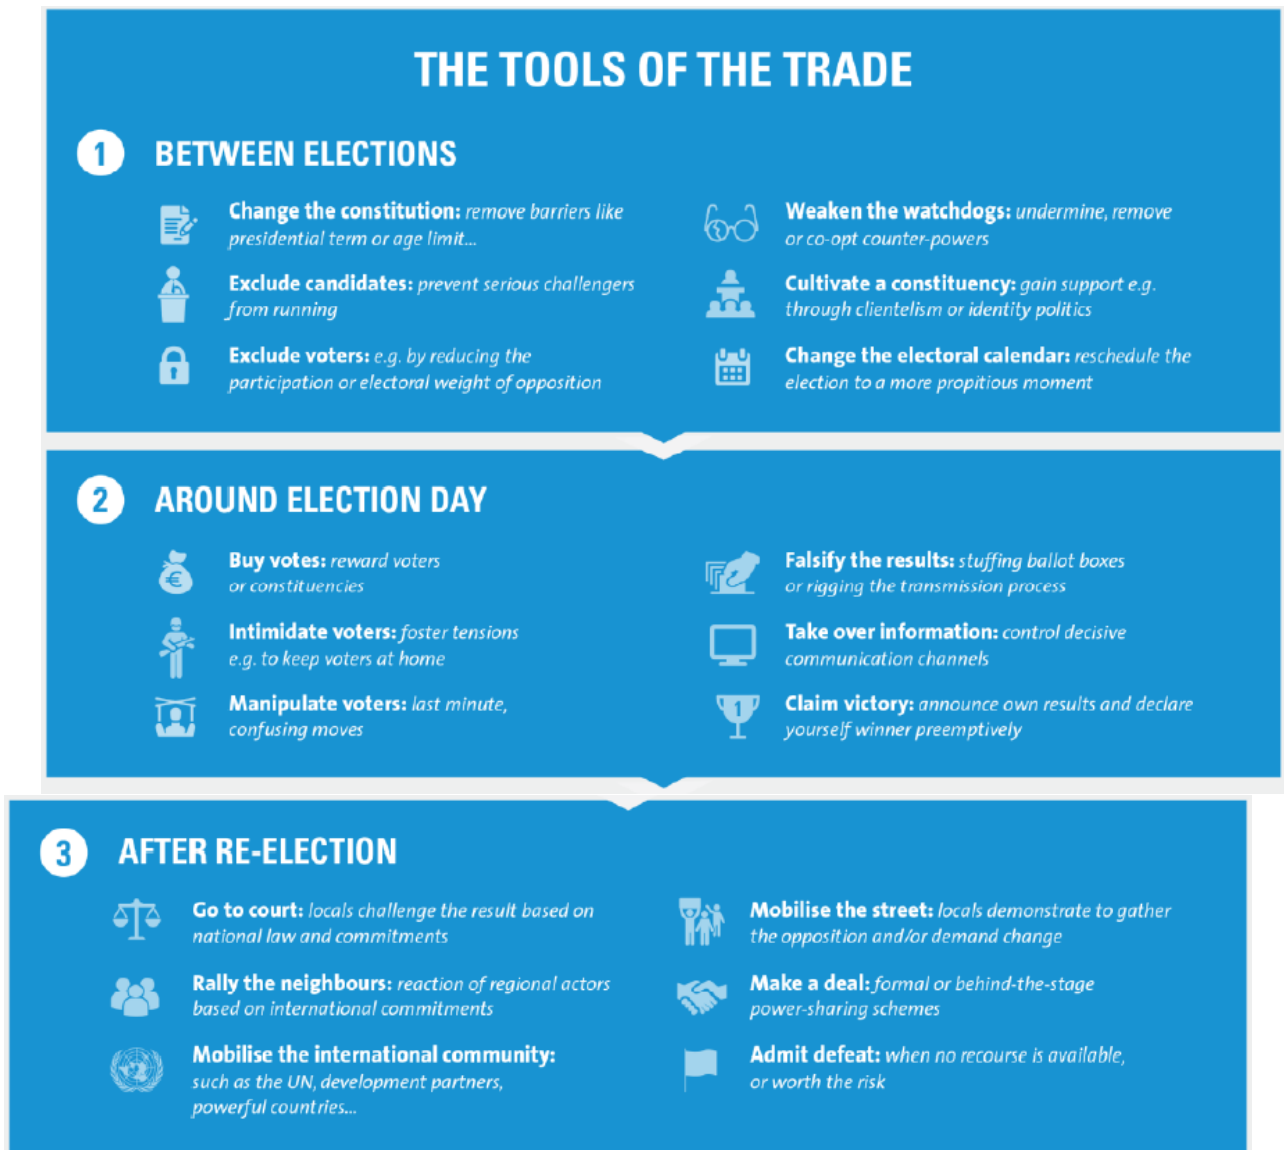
THE TOOLS OF THE TRADE

1 BETWEEN ELECTIONS

Change the constitution: remove barriers like presidential term or age limit...

Exclude candidates: prevent serious challengers from running

Exclude voters: e.g. by reducing the participation or electoral weight of opposition

Weaken the watchdogs: undermine, remove or co-opt counter-powers

Cultivate a constituency: gain support e.g. through clientelism or identity politics

Change the electoral calendar: reschedule the election to a more propitious moment

2 AROUND ELECTION DAY

Buy votes: reward voters or constituencies

Intimidate voters: foster tensions e.g. to keep voters at home

Manipulate voters: last minute, confusing moves

Falsify the results: stuffing ballot boxes or rigging the transmission process

Take over information: control decisive communication channels

Claim victory: announce own results and declare yourself winner preemptively

3 AFTER RE-ELECTION

Go to court: locals challenge the result based on national law and commitments

Rally the neighbours: reaction of regional actors based on international commitments

Mobilise the international community: such as the UN, development partners, powerful countries...

Mobilise the street: locals demonstrate to gather the opposition and/or demand change

Make a deal: formal or behind-the-stage power-sharing schemes

Admit defeat: when no recourse is available, or worth the risk